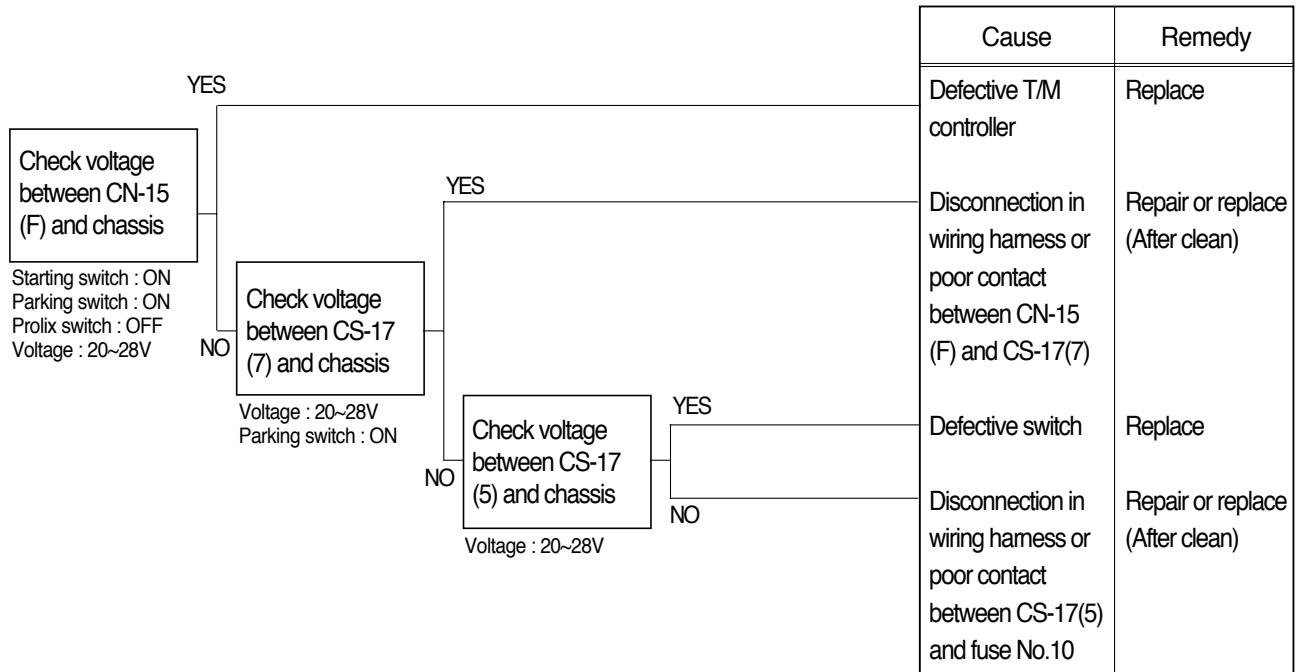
Check voltage between CN-15 (F) and chassis

Starting switch : ON
Parking switch : ON
Prolix switch : OFF
Voltage : 20~28V

YES

NO

Check voltage between CS-17 (7) and chassis

Voltage : 20~28V
Parking switch : ON

YES

NO

Check voltage between CS-17 (5) and chassis

Voltage : 20~28V

YES

NO

| Cause | Remedy |
|---|---|
| Defective T/M controller | Replace |
| Disconnection in wiring harness or poor contact between CN-15 (F) and CS-17(7) | Repair or replace (After clean) |
| Defective switch | Replace |
| Disconnection in wiring harness or poor contact between CS-17(5) and fuse No.10 | Repair or replace (After clean) |